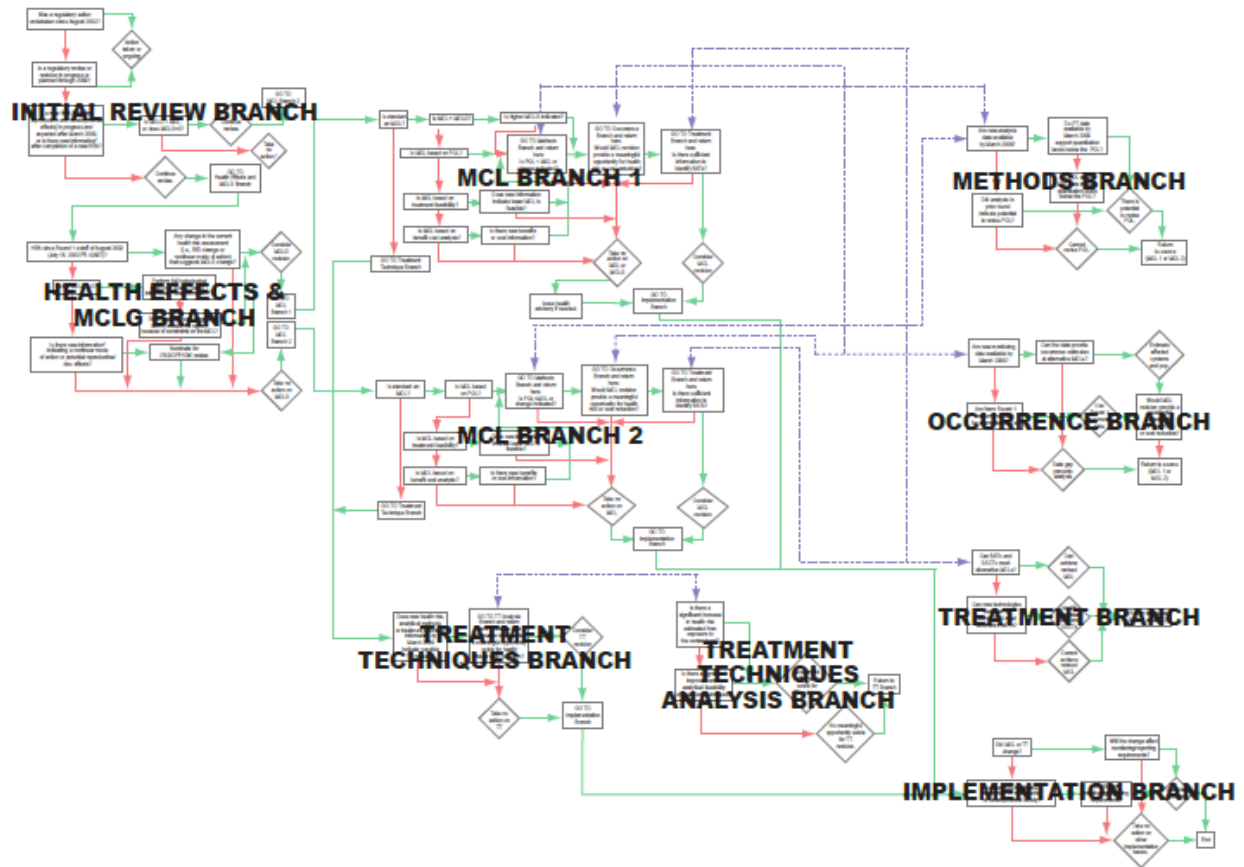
INITIAL REVIEW BRANCH

HEALTH EFFECTS & MCLG BRANCH

MCL BRANCH 1

METHODS BRANCH

MCL BRANCH 2

OCCURRENCE BRANCH

TREATMENT TECHNIQUES BRANCH

TREATMENT TECHNIQUES ANALYSIS BRANCH

TREATMENT BRANCH

IMPLEMENTATION BRANCH

End